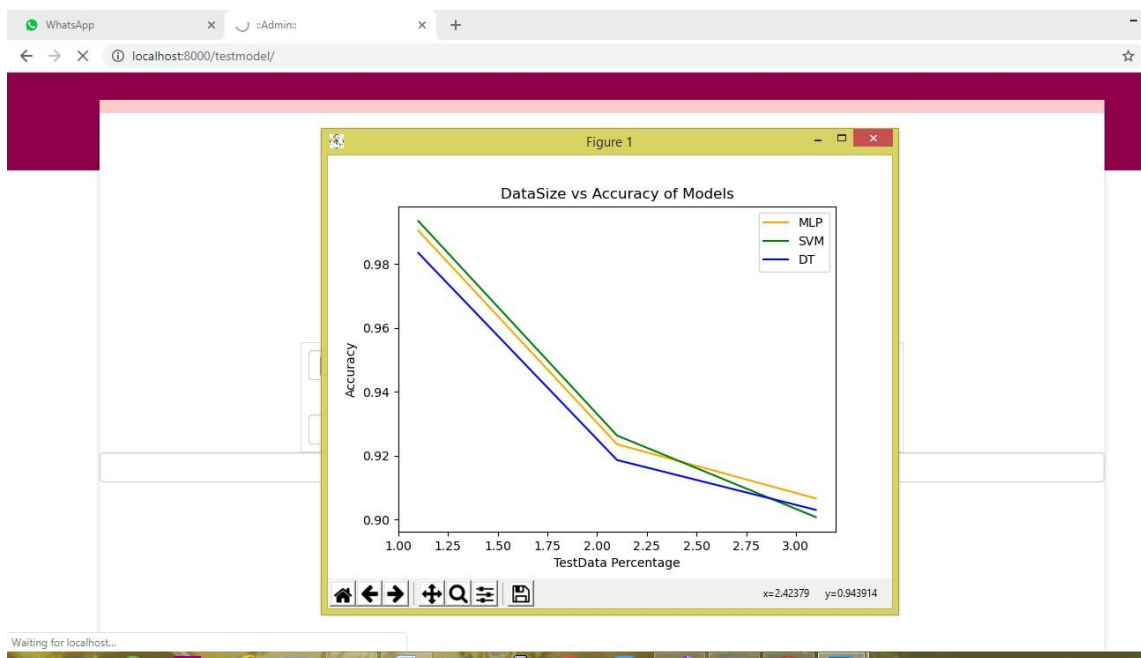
WhatsApp
::Admin::
localhost:8000/testmodel/

Figure 1

DataSize vs Accuracy of Models

MLP
SVM
DT

Accuracy

0.98
0.96
0.94
0.92
0.90

1.00 1.25 1.50 1.75 2.00 2.25 2.50 2.75 3.00

TestData Percentage

x=2.42379 y=0.943914

Waiting for localhost...